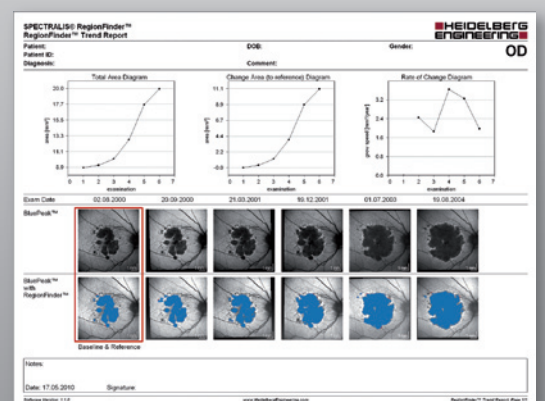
SPECTRALIS® RegionFinder™
RegionFinder™ Trend Report

HEIDELBERG ENGINEERING

Patient:
Patient ID:
Diagnosis:

DOB:

Comment:

Gender:

OD

Total Area Diagram

Change Area (to reference) Diagram

Rate of Change Diagram

20.0
17.7
15.5
13.3
11.1
8.8

0 1 2 3 4 5 6 7
examination

11.1
8.8
6.6
4.4
2.2
0.0
-0.0

0 1 2 3 4 5 6 7
examination

3.2
2.4
1.6
0.8
0.0

0 1 2 3 4 5 6 7
examination

Exam Date 02.08.2000 29.09.2000 21.03.2001 19.12.2001 01.07.2003 19.08.2004

BluePeak™

BluePeak™ with RegionFinder™

Baseline & Reference

Notes:

Date: 17.05.2010 Signature

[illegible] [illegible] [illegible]